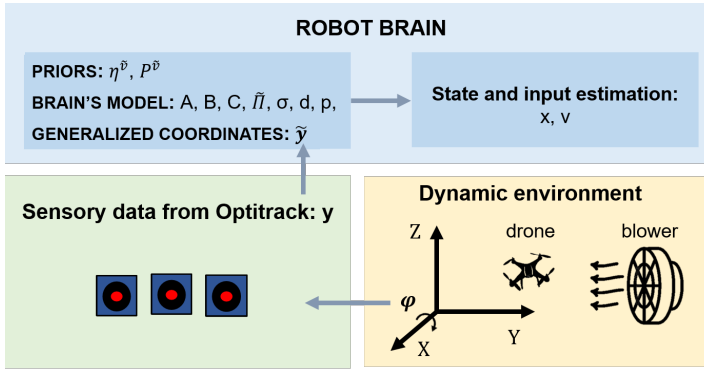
ROBOT BRAIN

PRIORS: $\eta^{\tilde{\vartheta}}$, $P^{\tilde{\vartheta}}$

BRAIN'S MODEL: A, B, C, $\tilde{\Pi}$, σ, d, p,

GENERALIZED COORDINATES: $\tilde{\boldsymbol{y}}$

State and input estimation:
x, v

Sensory data from Optitrack: y

Dynamic environment

Z

drone

blower

$\boldsymbol{\varphi}$

X

Y